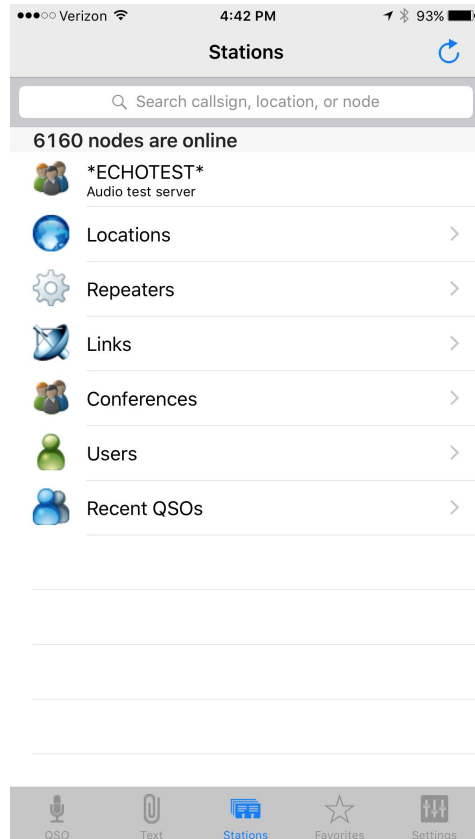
●●●○○ Verizon 4:42 PM 93%

Stations

Search callsign, location, or node

6160 nodes are online

*ECHOTEST*
Audio test server

Locations

Repeaters

Links

Conferences

Users

Recent QSOs

QSO Text Stations Favorites Settings